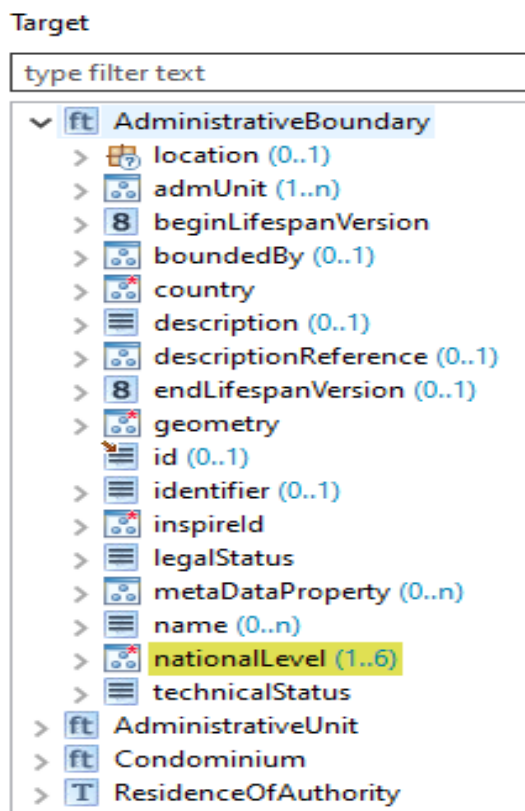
Target

type filter text

ft AdministrativeBoundary
location (0..1)
admUnit (1..n)
8 beginLifespanVersion
boundedBy (0..1)
country
description (0..1)
descriptionReference (0..1)
8 endLifespanVersion (0..1)
geometry
id (0..1)
identifier (0..1)
inspireId
legalStatus
metaDataProperty (0..n)
name (0..n)
nationalLevel (1..6)
technicalStatus
ft AdministrativeUnit
ft Condominium
T ResidenceOfAuthority